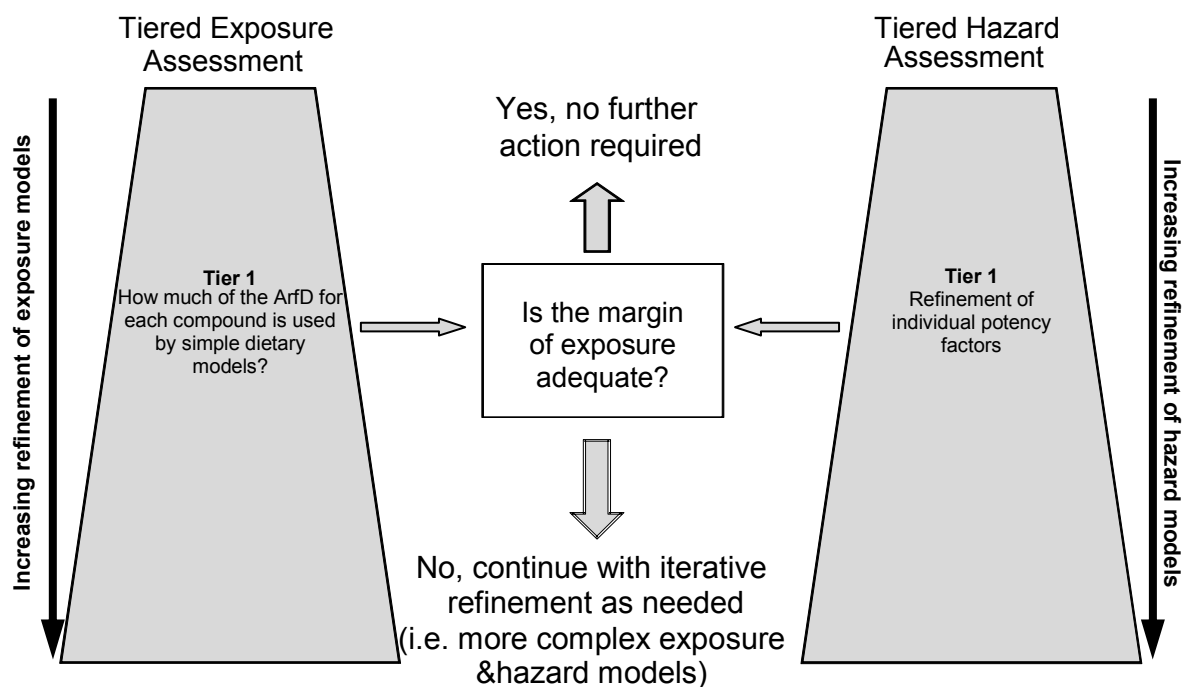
Tiered Exposure Assessment

Increasing refinement of exposure models

Tier 1
How much of the ArfD for each compound is used by simple dietary models?

Yes, no further action required

Is the margin of exposure adequate?

No, continue with iterative refinement as needed (i.e. more complex exposure &hazard models)

Tiered Hazard Assessment

Tier 1
Refinement of individual potency factors

Increasing refinement of hazard models